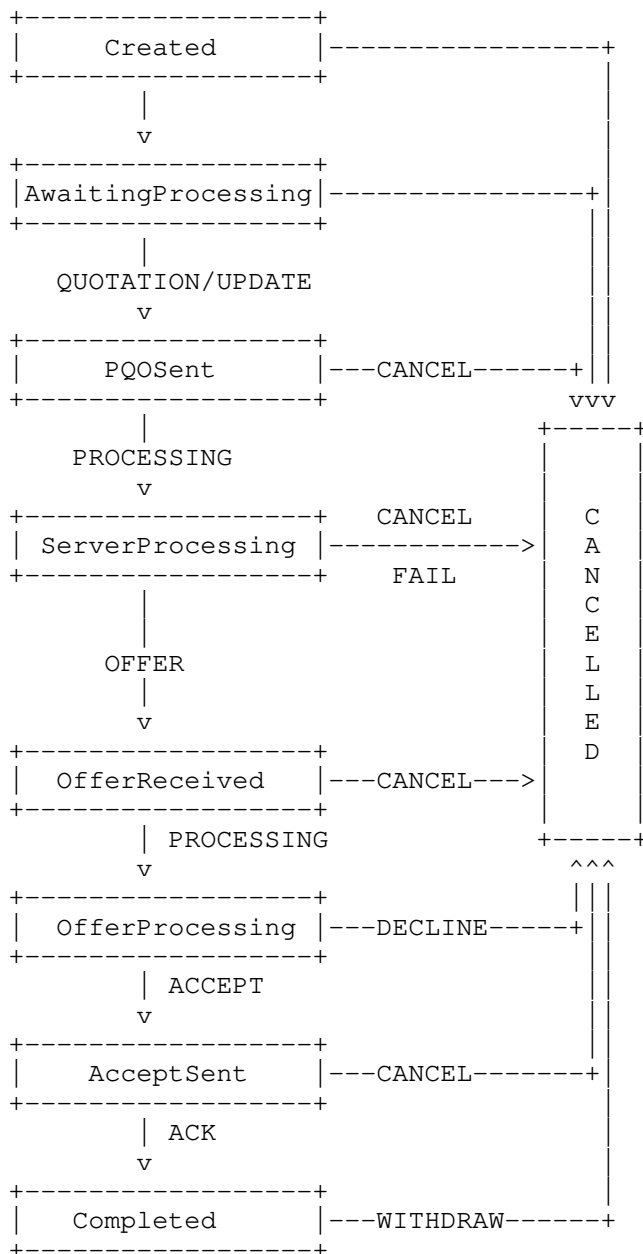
Created

v

AwaitingProcessing

QUOTATION/UPDATE

v

PQOSent ---CANCEL---

vvv

PROCESSING

v

ServerProcessing CANCEL ---> FAIL

C A N C E L L E D

OFFER

v

OfferReceived ---CANCEL--->

PROCESSING

v

^^^

OfferProcessing ---DECLINE---

ACCEPT

v

AcceptSent ---CANCEL---

ACK

v

Completed ---WITHDRAW---